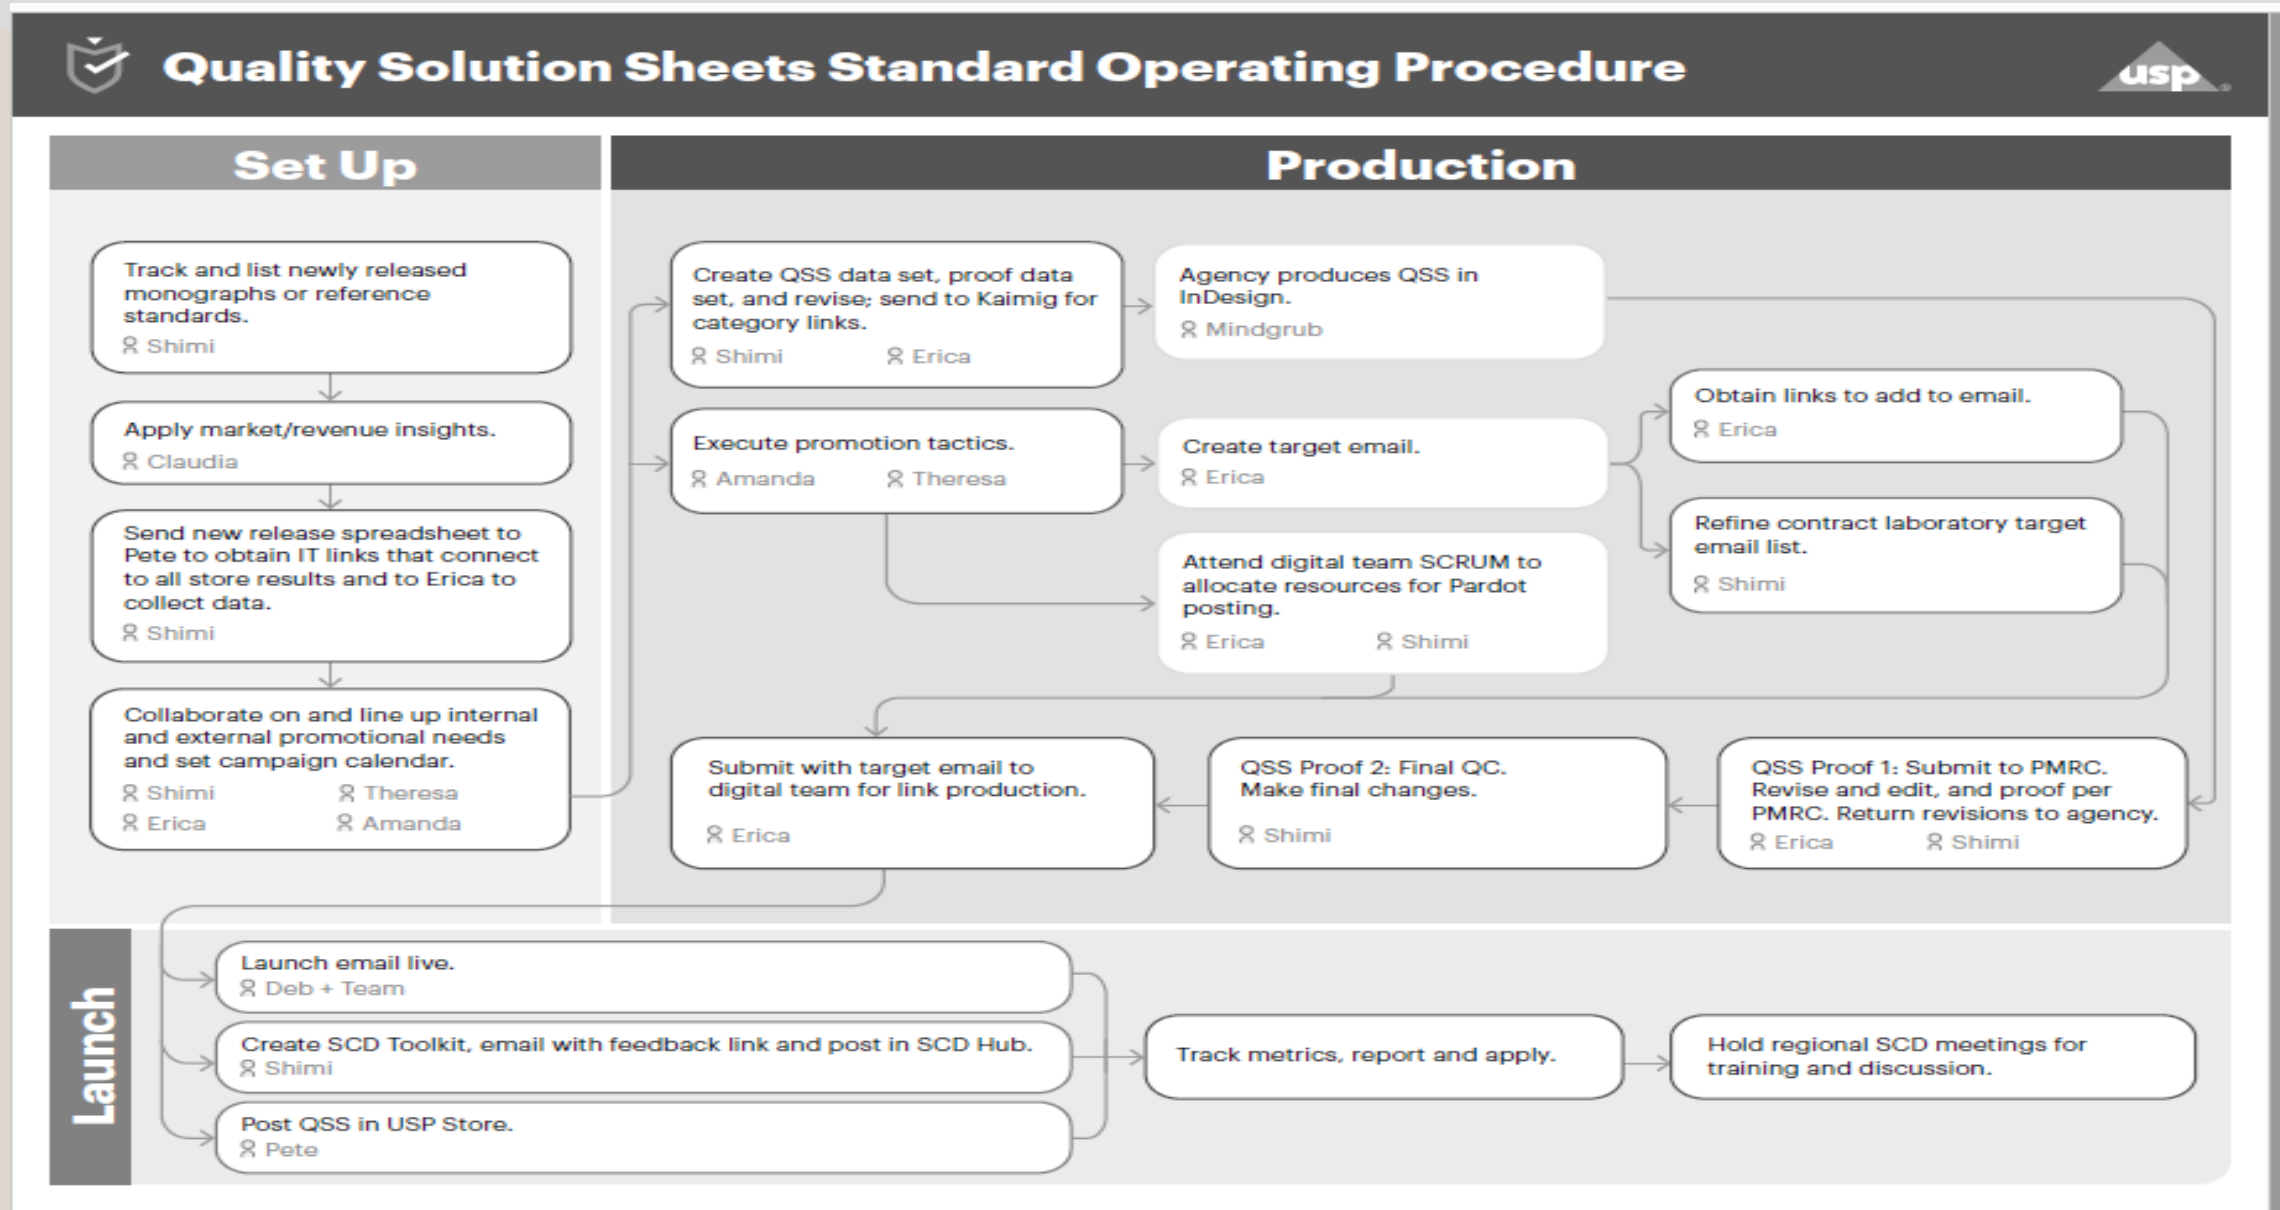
Quality Solution Sheets Standard Operating Procedure

usp

Set Up

Track and list newly released monographs or reference standards.
Shimi

Apply market/revenue insights.
Claudia

Send new release spreadsheet to Pete to obtain IT links that connect to all store results and to Erica to collect data.
Shimi

Collaborate on and line up internal and external promotional needs and set campaign calendar.
Shimi Theresa
Erica Amanda

Production

Create QSS data set, proof data set, and revise; send to Kaimig for category links.
Shimi Erica

Agency produces QSS in InDesign.
Mindgrub

Execute promotion tactics.
Amanda Theresa

Create target email.
Erica

Obtain links to add to email.
Erica

Refine contract laboratory target email list.
Shimi

Attend digital team SCRUM to allocate resources for Pardot posting.
Erica Shimi

Submit with target email to digital team for link production.
Erica

QSS Proof 2: Final QC. Make final changes.
Shimi

QSS Proof 1: Submit to PMRC. Revise and edit, and proof per PMRC. Return revisions to agency.
Erica Shimi

Launch

Launch email live.
Deb + Team

Create SCD Toolkit, email with feedback link and post in SCD Hub.
Shimi

Post QSS in USP Store.
Pete

Track metrics, report and apply.

Hold regional SCD meetings for training and discussion.